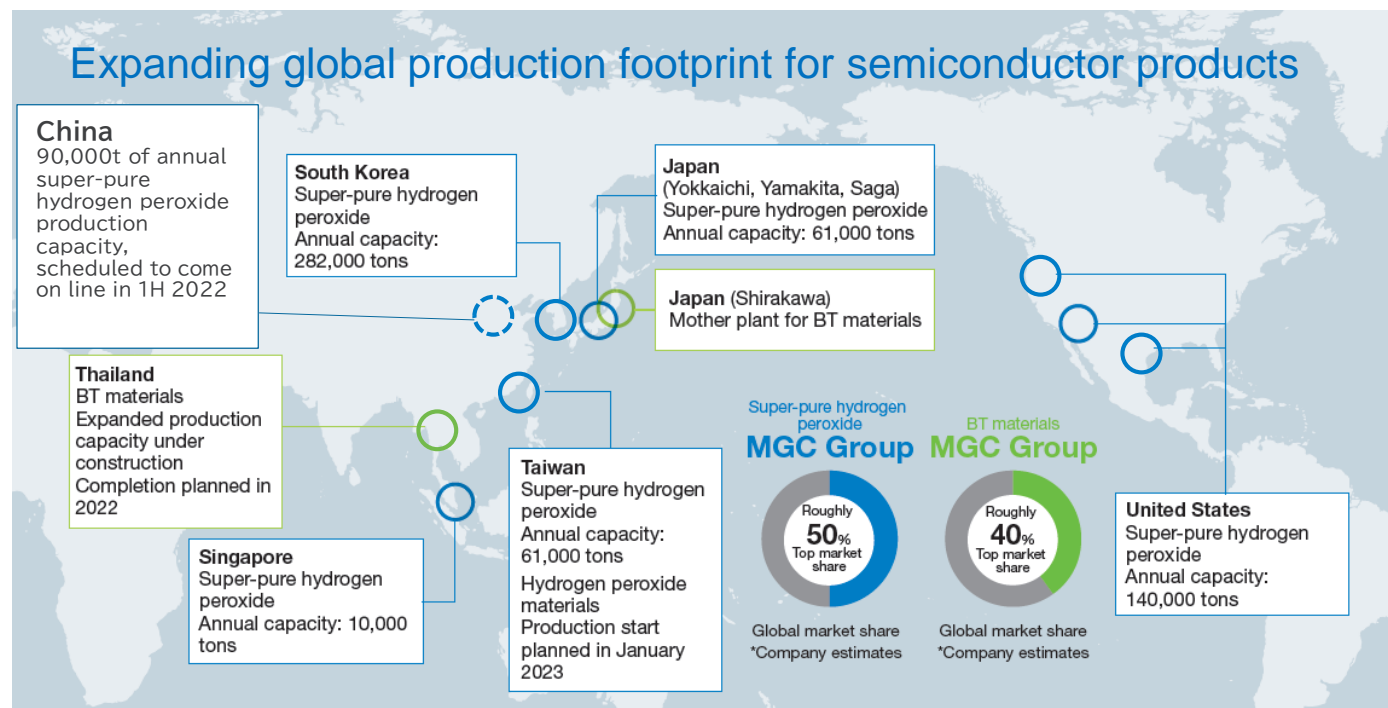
Expanding global production footprint for semiconductor products

China
90,000t of annual super-pure hydrogen peroxide production capacity, scheduled to come on line in 1H 2022

South Korea
Super-pure hydrogen peroxide
Annual capacity: 282,000 tons

Japan
(Yokkaichi, Yamakita, Saga)
Super-pure hydrogen peroxide
Annual capacity: 61,000 tons

Japan (Shirakawa)
Mother plant for BT materials

Thailand
BT materials
Expanded production capacity under construction
Completion planned in 2022

Super-pure hydrogen peroxide
MGC Group
Roughly
50%
Top market share
Global market share
*Company estimates

BT materials
MGC Group
Roughly
40%
Top market share
Global market share
*Company estimates

Taiwan
Super-pure hydrogen peroxide
Annual capacity: 61,000 tons
Hydrogen peroxide materials
Production start planned in January 2023

Singapore
Super-pure hydrogen peroxide
Annual capacity: 10,000 tons

United States
Super-pure hydrogen peroxide
Annual capacity: 140,000 tons